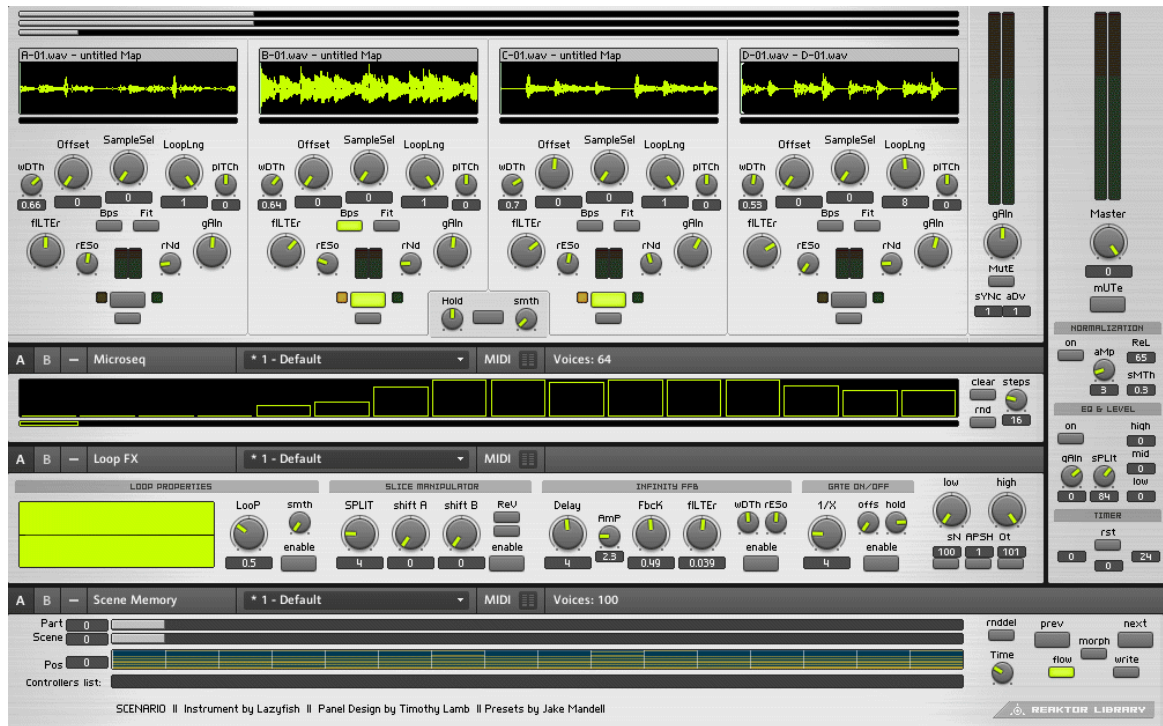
A-01.wav - untitled Map

Offset SampleSel LoopLng
wDTh pITCh
0.66 0 1 0
fILTEr Bps Fit gAIn
rESo rNd

B-01.wav - untitled Map

Offset SampleSel LoopLng
wDTh pITCh
0.64 0 0 1 0
fILTEr Bps Fit gAIn
rESo rNd

Hold smth

C-01.wav - untitled Map

Offset SampleSel LoopLng
wDTh pITCh
0.7 0 0 1 0
fILTEr Bps Fit gAIn
rESo rNd

D-01.wav - D-01.wav

Offset SampleSel LoopLng
wDTh pITCh
0.53 0 0 8 0
fILTEr Bps Fit gAIn
rESo rNd

gAIn
MutE
sYNc aDv
1 1

Master
0
mUTe

A B – Microseq * 1 - Default MIDI Voices: 64
clear steps
rnd 16

A B – Loop FX * 1 - Default MIDI

LOOP PROPERTIES
LooP smth
enable
0.5

SLICE MANIPULATOR
SPLIT shift A shift B ReV
enable
4 0 0

INFINITY FFB
Delay AmP FbcK fILTEr wDTh rESo
enable
4 2.3 0.49 0.039

GATE ON/OFF
1/X offs hold
enable
4

low high
sN APSH Ot
100 1 101

NORMALIZATION
on aMp ReL
65
sMTh
3 0.3

EQ & LEVEL
on high
0
gAIn sPLIt mid
0
low
0 84 0

TIMER
rst
0 0 24

A B – Scene Memory * 1 - Default MIDI Voices: 100
Part 0
Scene 0
Pos 0
Controllers list:
rnddel prev next
morph
Time flow write

SCENARIO II Instrument by Lazyfish II Panel Design by Timothy Lamb II Presets by Jake Mandell

REAKTOR LIBRARY